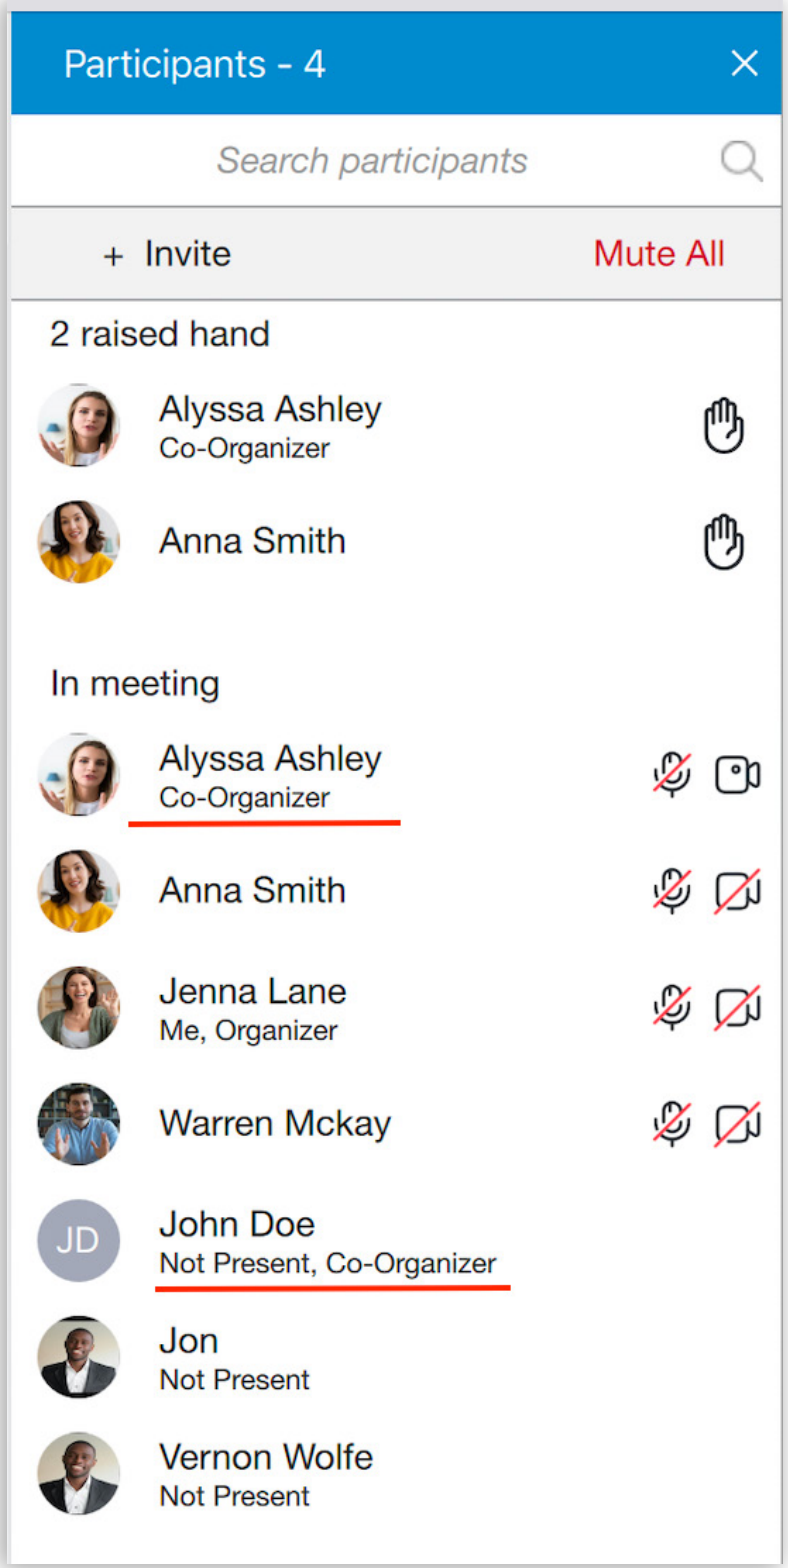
Participants - 4

Search participants

+ Invite

Mute All

2 raised hand

Alyssa Ashley
Co-Organizer

Anna Smith

In meeting

Alyssa Ashley
Co-Organizer

Anna Smith

Jenna Lane
Me, Organizer

Warren Mckay

JD
John Doe
Not Present, Co-Organizer

Jon
Not Present

Vernon Wolfe
Not Present